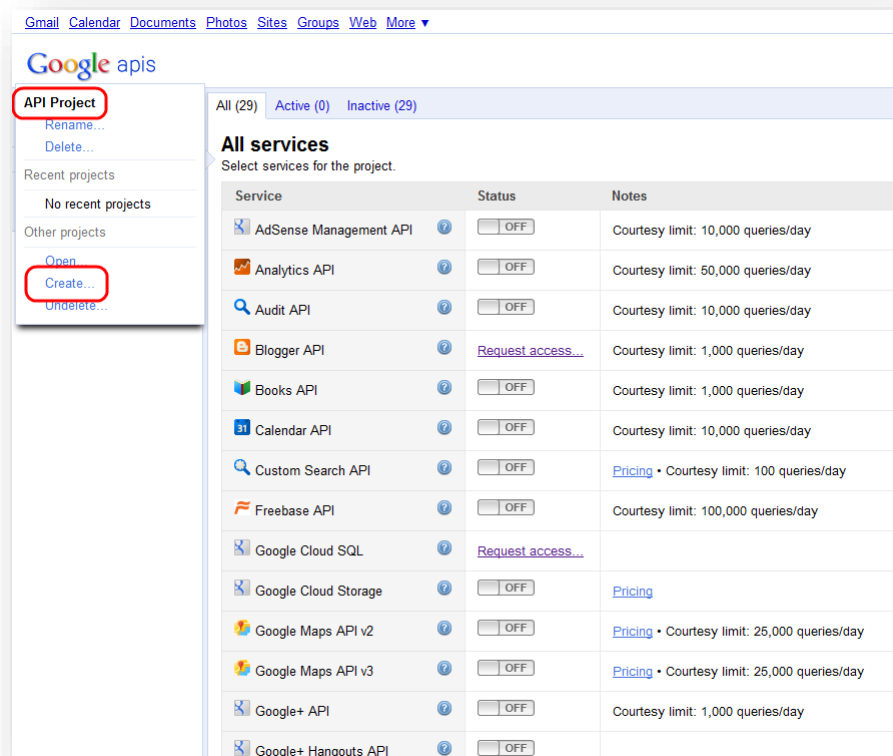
Gmail Calendar Documents Photos Sites Groups Web More ▼

Google apis

API Project
Rename...
Delete...
Recent projects
No recent projects
Other projects
Open...
Create...
Undelete...

All (29) Active (0) Inactive (29)

All services
Select services for the project.

| Service | Status | Notes |
|---|---|---|
| AdSense Management API | OFF | Courtesy limit: 10,000 queries/day |
| Analytics API | OFF | Courtesy limit: 50,000 queries/day |
| Audit API | OFF | Courtesy limit: 10,000 queries/day |
| Blogger API | Request access... | Courtesy limit: 1,000 queries/day |
| Books API | OFF | Courtesy limit: 1,000 queries/day |
| Calendar API | OFF | Courtesy limit: 10,000 queries/day |
| Custom Search API | OFF | Pricing • Courtesy limit: 100 queries/day |
| Freebase API | OFF | Courtesy limit: 100,000 queries/day |
| Google Cloud SQL | Request access... | |
| Google Cloud Storage | OFF | Pricing |
| Google Maps API v2 | OFF | Pricing • Courtesy limit: 25,000 queries/day |
| Google Maps API v3 | OFF | Pricing • Courtesy limit: 25,000 queries/day |
| Google+ API | OFF | Courtesy limit: 1,000 queries/day |
| Google+ Hangouts API | OFF | |